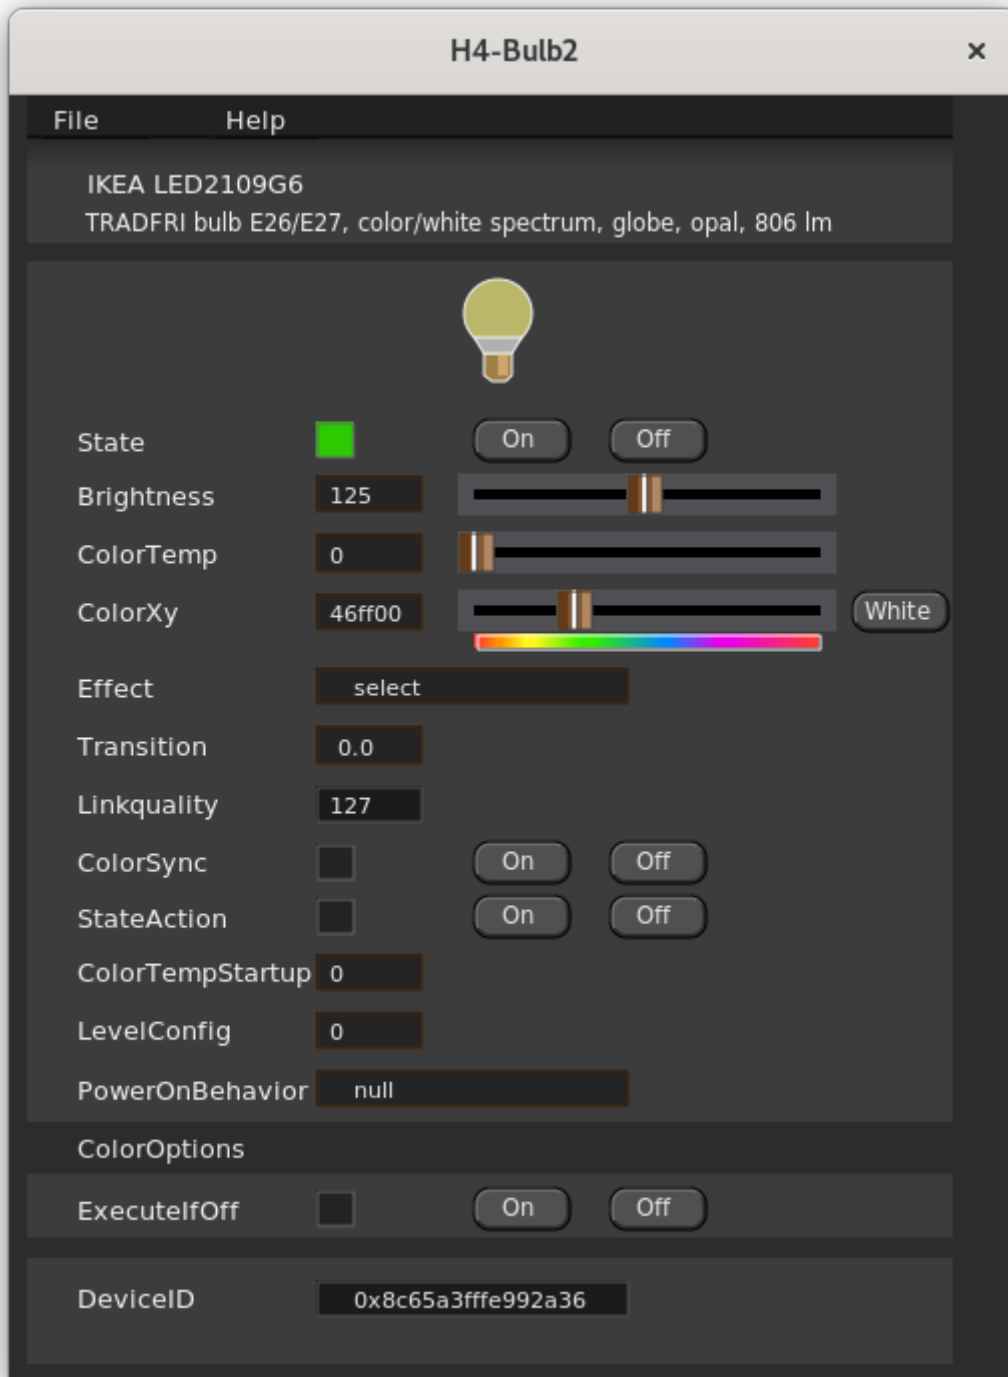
H4-Bulb2

×

File Help

IKEA LED2109G6
TRADFRI bulb E26/E27, color/white spectrum, globe, opal, 806 lm

State On Off

Brightness 125

ColorTemp 0

ColorXy 46ff00 White

Effect select

Transition 0.0

Linkquality 127

ColorSync On Off

StateAction On Off

ColorTempStartup 0

LevelConfig 0

PowerOnBehavior null

ColorOptions

ExecuteIfOff On Off

DeviceID 0x8c65a3fffe992a36